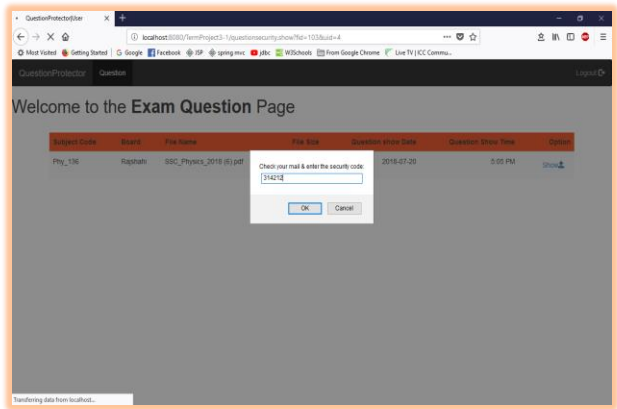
QuestionProtector|User

localhost:8080/TermProject3-1/questionsecurity.show?fid=103&uid=4

Most Visited Getting Started Google Facebook ISP spring mvc jdbc W3Schools From Google Chrome Live TV | ICC Commu...

QuestionProtector Question Logout

Welcome to the **Exam Question** Page

| Subject Code | Board | File Name | File Size | Question Show Date | Question Show Time | Option |
|---|---|---|---|---|---|---|
| Phy_136 | Rajshahi | SSC_Physics_2018 (E).pdf | | 2018-07-20 | 5:00 PM | Show |

Check your mail & enter the security code:
314212

OK Cancel

Transferring data from localhost...